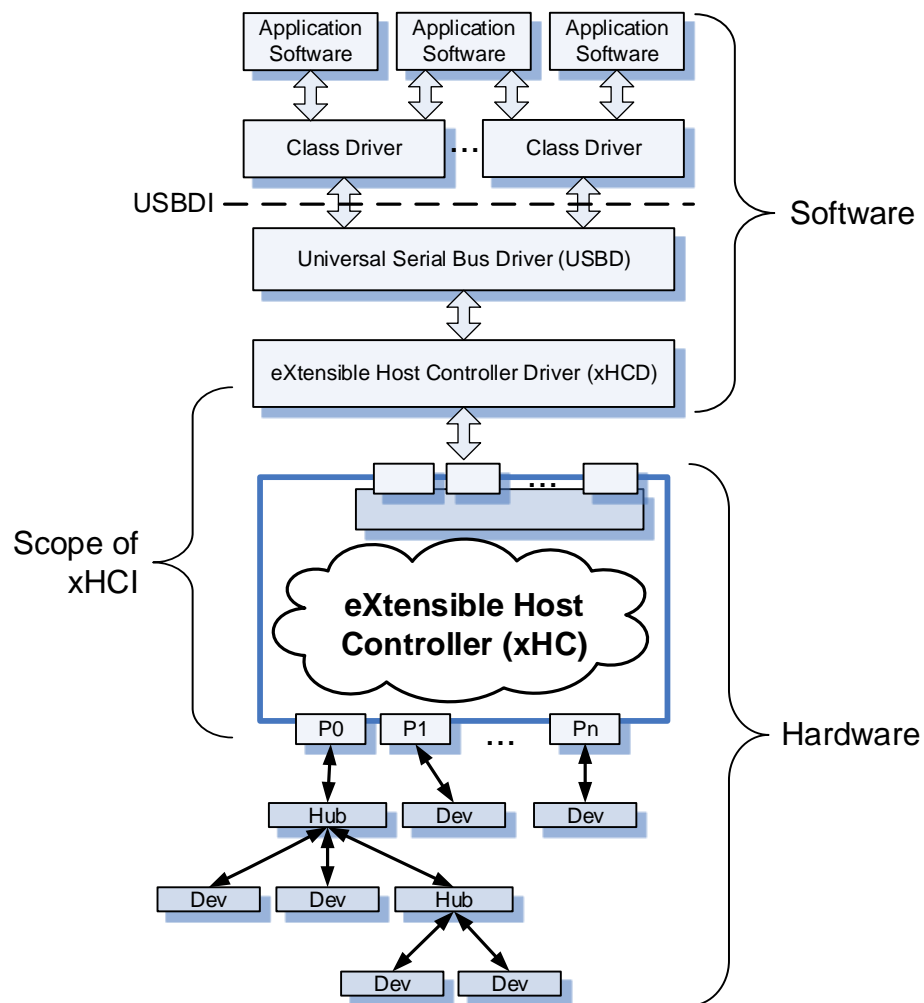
Application Software

Application Software

Application Software

Class Driver

...

Class Driver

USBDI

Software

Universal Serial Bus Driver (USBD)

eXtensible Host Controller Driver (xHCD)

...

Scope of xHCI

eXtensible Host Controller (xHC)

P0

P1

...

Pn

Hardware

Hub

Dev

Dev

Dev

Dev

Hub

Dev

Dev